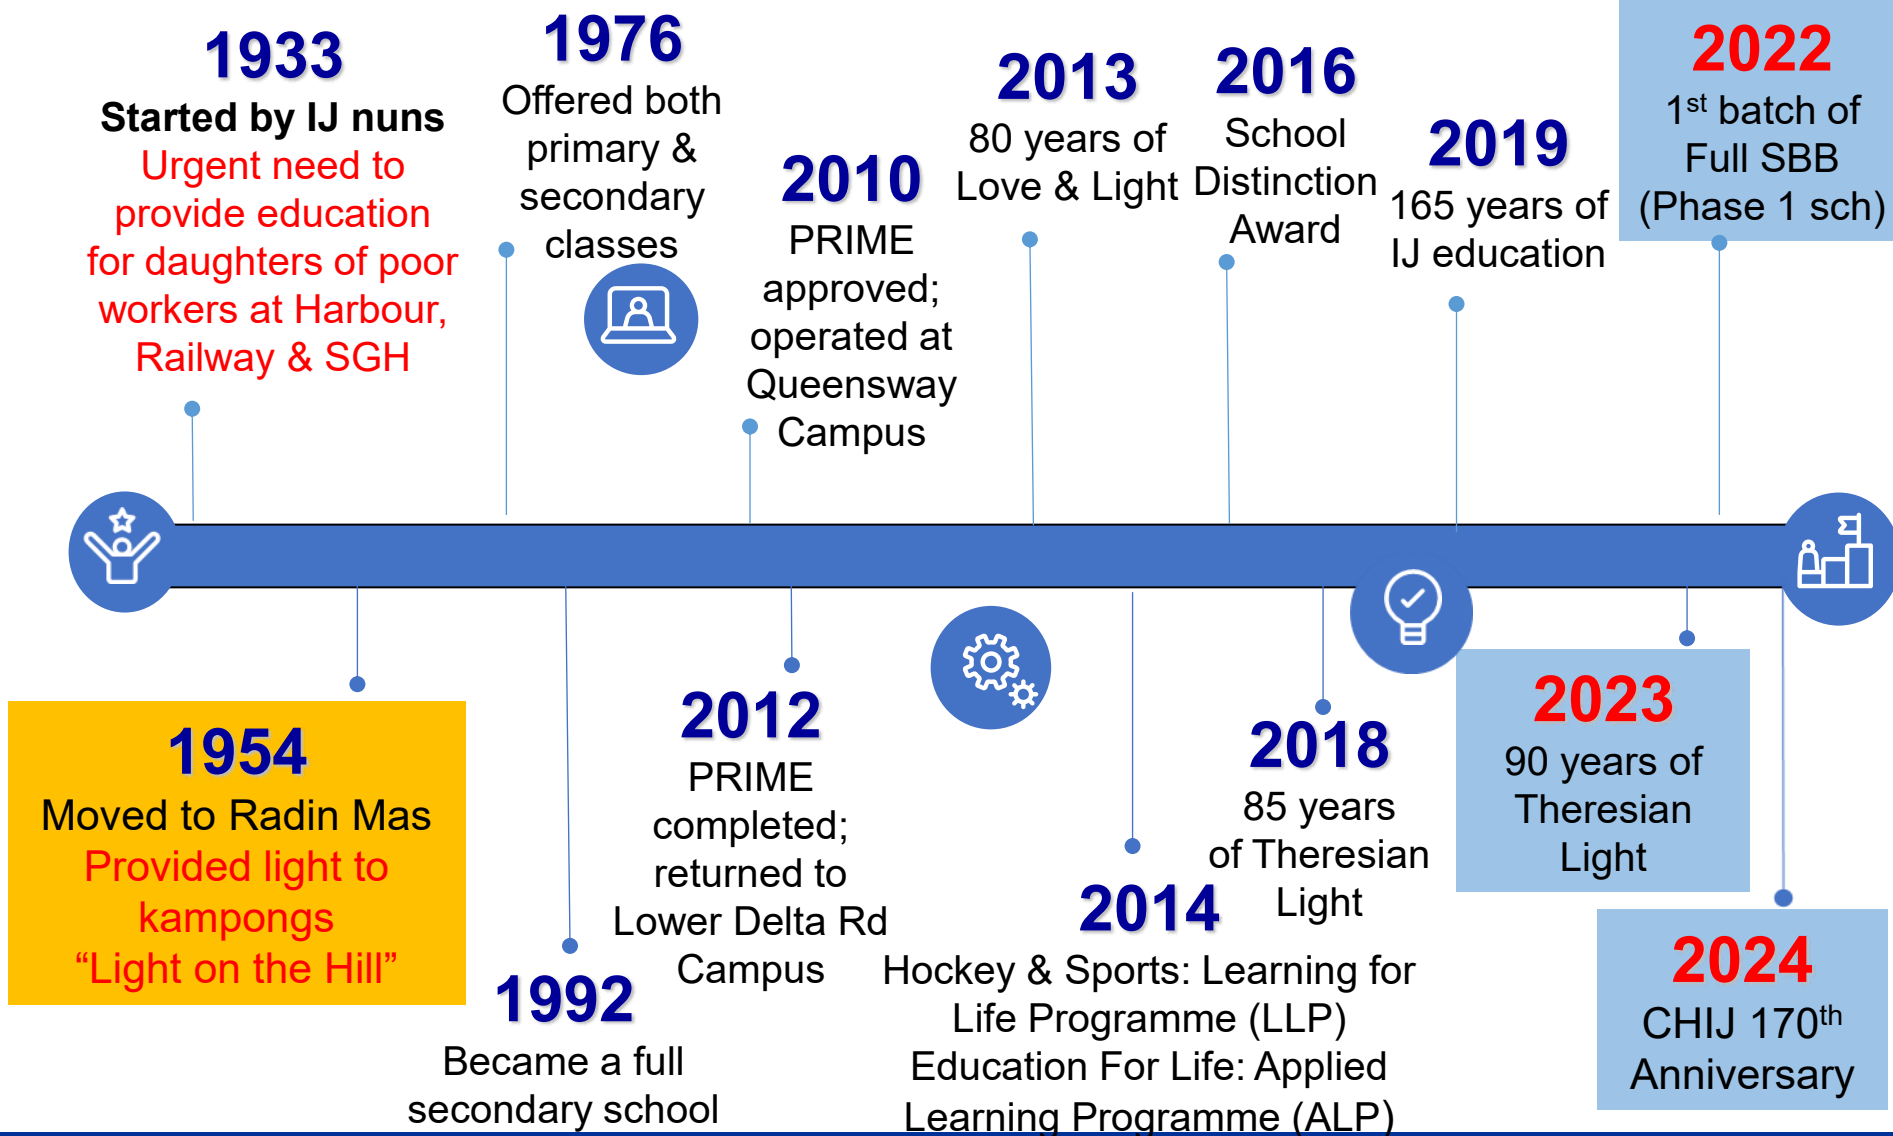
1933
Started by IJ nuns
Urgent need to provide education for daughters of poor workers at Harbour, Railway & SGH

1976
Offered both primary & secondary classes

2010
PRIME approved; operated at Queensway Campus

2013
80 years of Love & Light

2016
School Distinction Award

2019
165 years of IJ education

2022
$1^{st}$ batch of Full SBB (Phase 1 sch)

1954
Moved to Radin Mas
Provided light to kampongs
“Light on the Hill”

1992
Became a full secondary school

2012
PRIME completed; returned to Lower Delta Rd Campus

2014
Hockey & Sports: Learning for Life Programme (LLP)
Education For Life: Applied Learning Programme (ALP)

2018
85 years of Theresian Light

2023
90 years of Theresian Light

2024
CHIJ $170^{th}$ Anniversary